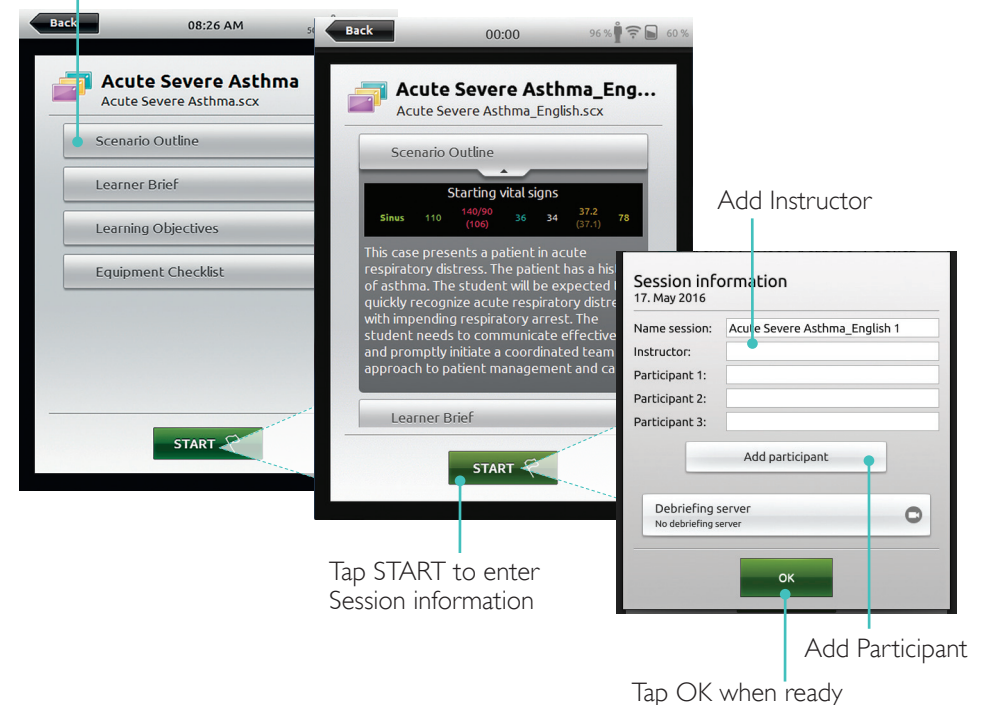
Back
08:26 AM
Acute Severe Asthma
Acute Severe Asthma.scx
Scenario Outline
Learner Brief
Learning Objectives
Equipment Checklist
START

Back
00:00
96 %
60 %
Acute Severe Asthma_Eng...
Acute Severe Asthma_English.scx
Scenario Outline
Starting vital signs

| Sinus | 110 | 140/90 (106) | 36 | 34 | 37.2 (37.1) | 78 |
|---|---|---|---|---|---|---|

This case presents a patient in acute respiratory distress. The patient has a his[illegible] of asthma. The student will be expected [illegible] quickly recognize acute respiratory distre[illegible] with impending respiratory arrest. The student needs to communicate effective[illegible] and promptly initiate a coordinated team approach to patient management and ca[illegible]
Learner Brief
START

Add Instructor

Session information
17. May 2016
Name session: Acute Severe Asthma_English 1
Instructor:
Participant 1:
Participant 2:
Participant 3:
Add participant
Debriefing server
No debriefing server
OK

Tap START to enter Session information

Add Participant

Tap OK when ready